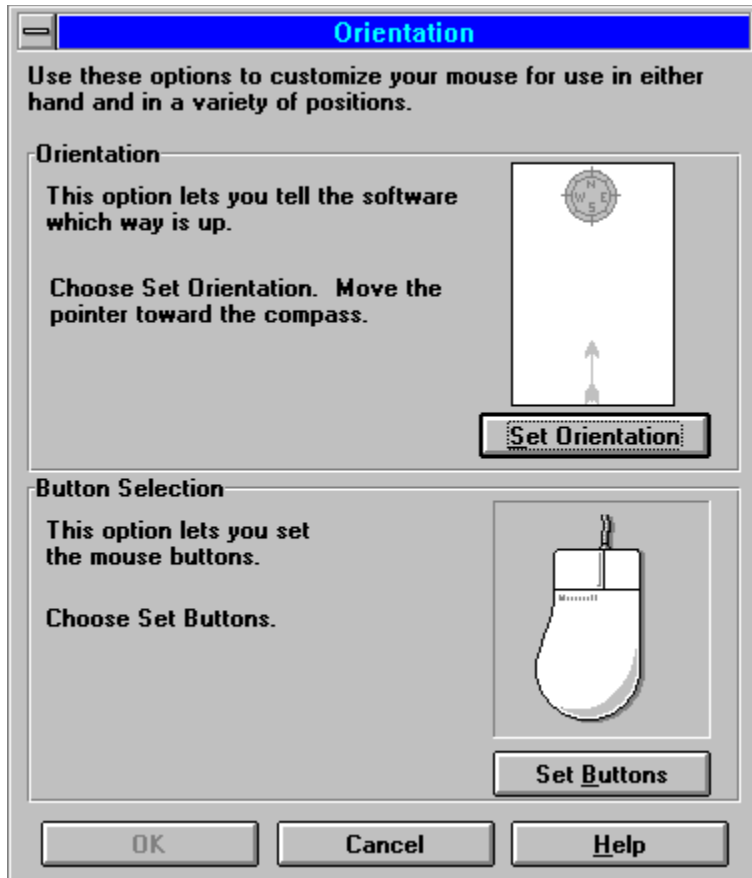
Orientation

Use these options to customize your mouse for use in either hand and in a variety of positions.

Orientation

This option lets you tell the software which way is up.

Choose Set Orientation. Move the pointer toward the compass.

N
W E
S

Set Orientation

Button Selection

This option lets you set the mouse buttons.

Choose Set Buttons.

Microsoft

Set Buttons

OK

Cancel

Help